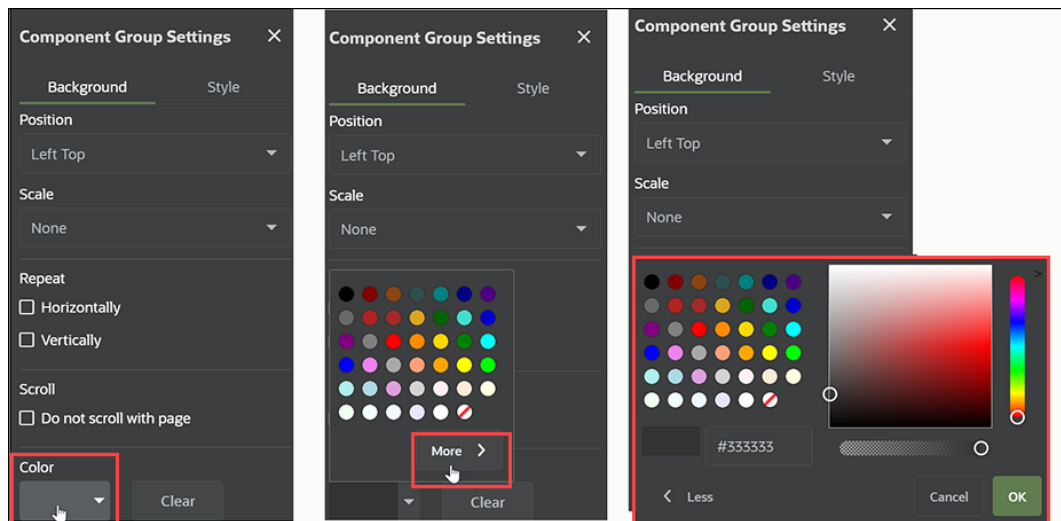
Component Group Settings ×

Background Style

Position

Left Top

Scale

None

Repeat

☐ Horizontally

☐ Vertically

Scroll

☐ Do not scroll with page

Color

Clear

Component Group Settings ×

Background Style

Position

Left Top

Scale

None

More >

Clear

Component Group Settings ×

Background Style

Position

Left Top

Scale

None

#333333

< Less

Cancel OK